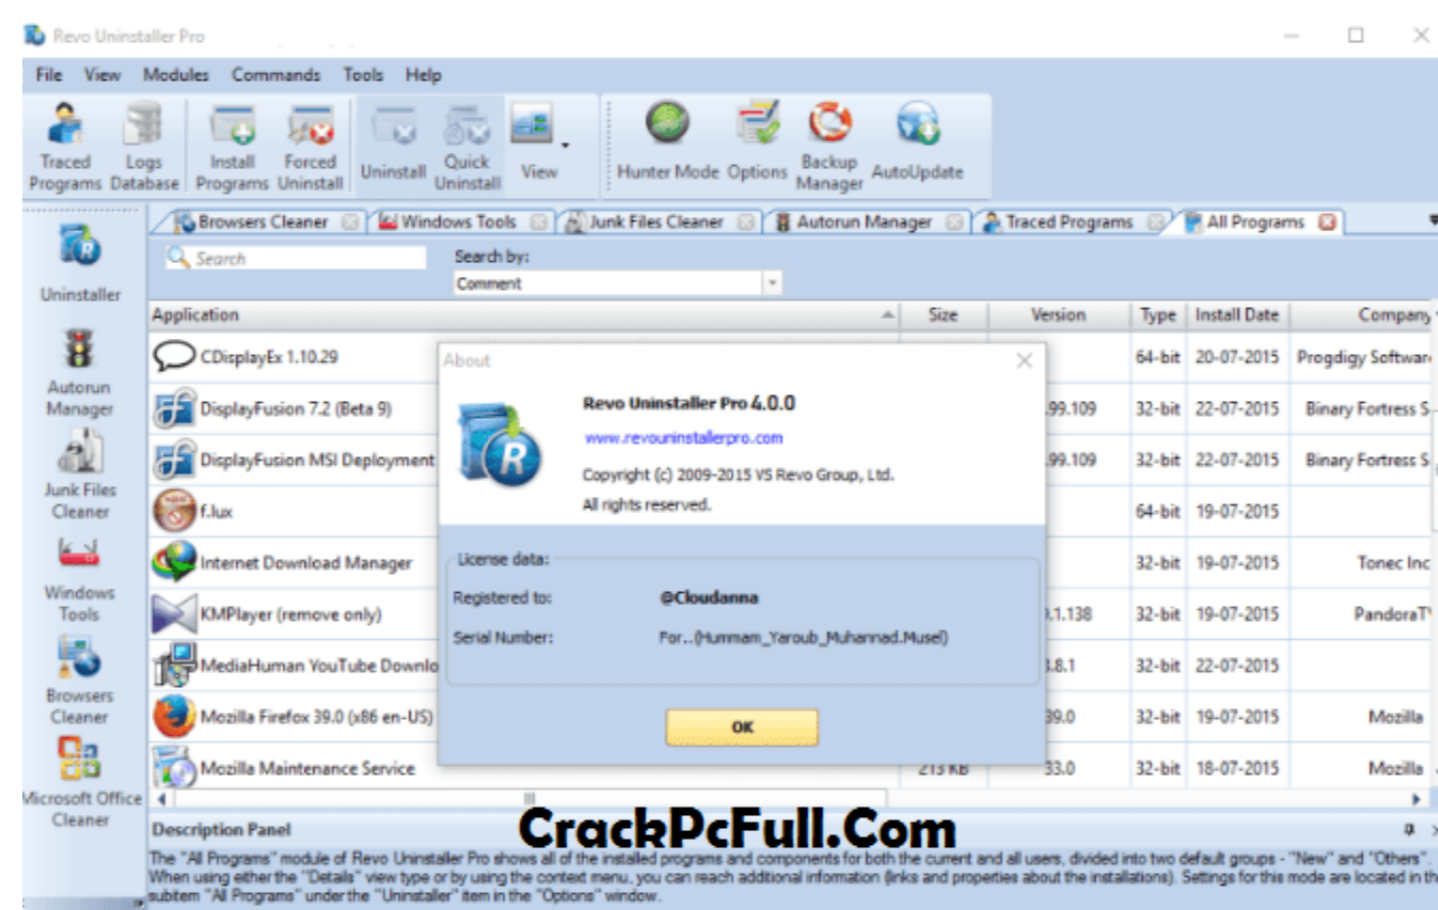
Revo Uninstaller Pro

File View Modules Commands Tools Help

Traced Programs Logs Database Install Programs Forced Uninstall Uninstall Quick Uninstall View Hunter Mode Options Backup Manager AutoUpdate

Uninstaller
Autorun Manager
Junk Files Cleaner
Windows Tools
Browsers Cleaner
Microsoft Office Cleaner

Browsers Cleaner | Windows Tools | Junk Files Cleaner | Autorun Manager | Traced Programs | All Programs

Search
Search by:
Comment

| Application | Size | Version | Type | Install Date | Company |
|---|---|---|---|---|---|
| CDisplayEx 1.10.29 | | | 64-bit | 20-07-2015 | Progdigy Softwar |
| DisplayFusion 7.2 (Beta 9) | | .99.109 | 32-bit | 22-07-2015 | Binary Fortress S |
| DisplayFusion MSI Deployment | | .99.109 | 32-bit | 22-07-2015 | Binary Fortress S |
| f.lux | | | 64-bit | 19-07-2015 | |
| Internet Download Manager | | | 32-bit | 19-07-2015 | Tonec Inc |
| KMPlayer (remove only) | | .1.138 | 32-bit | 19-07-2015 | PandoraT |
| MediaHuman YouTube Downlo | | .8.1 | 32-bit | 22-07-2015 | |
| Mozilla Firefox 39.0 (x86 en-US) | | 39.0 | 32-bit | 19-07-2015 | Mozilla |
| Mozilla Maintenance Service | 215 KB | 33.0 | 32-bit | 18-07-2015 | Mozilla |

About
Revo Uninstaller Pro 4.0.0
www.revouninstallerpro.com
Copyright (c) 2009-2015 VS Revo Group, Ltd.
All rights reserved.
License data:
Registered to: @Cloudanna
Serial Number: For...(Hummam_Yaroub_Muhannad.Musel)
OK

CrackPcFull.Com

Description Panel
The "All Programs" module of Revo Uninstaller Pro shows all of the installed programs and components for both the current and all users, divided into two default groups - "New" and "Others". When using either the "Details" view type or by using the context menu, you can reach additional information (links and properties about the installations). Settings for this mode are located in the subitem "All Programs" under the "Uninstaller" item in the "Options" window.